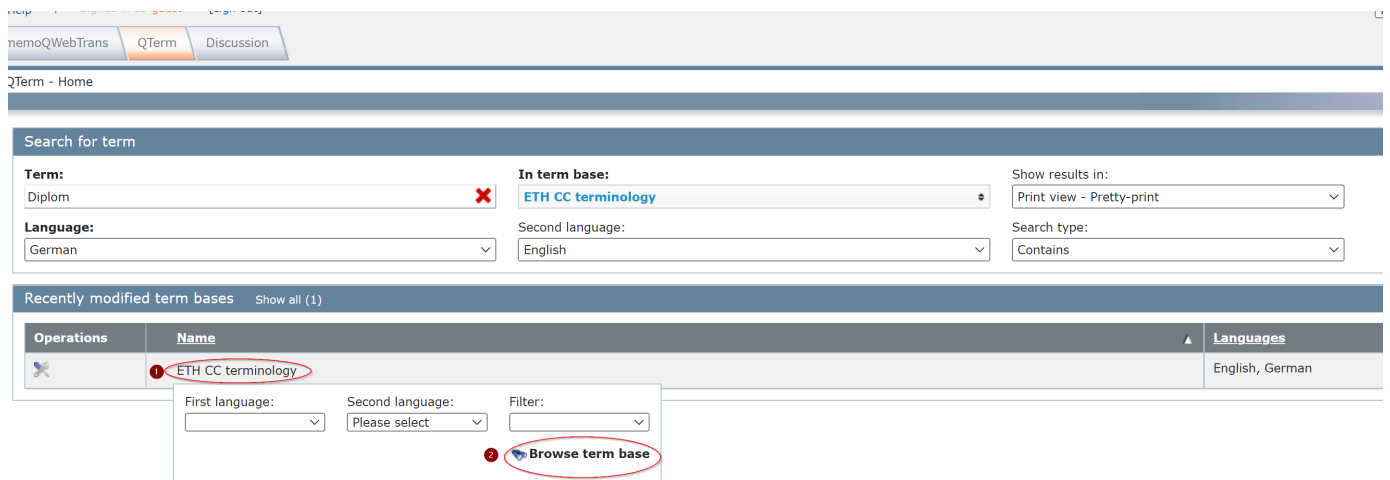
memoQWebTrans | QTerm | Discussion

QTerm - Home

Search for term

Term:
Diplom

In term base:
ETH CC terminology

Show results in:
Print view - Pretty-print

Language:
German

Second language:
English

Search type:
Contains

Recently modified term bases Show all (1)

| Operations | Name | Languages |
|---|---|---|
| | 1 ETH CC terminology | English, German |

First language:

Second language:
Please select

Filter:

2 Browse term base